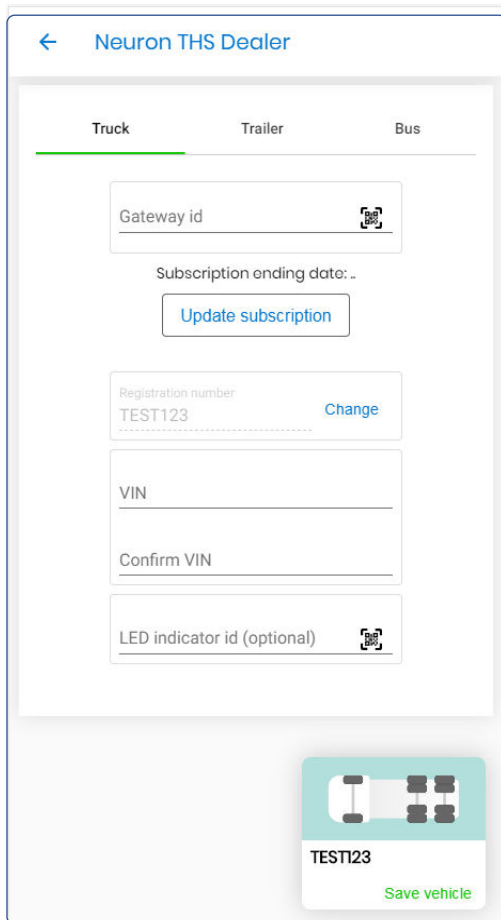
Neuron THS Dealer

Truck
Trailer
Bus

Gateway id

Subscription ending date: ..

Update subscription

Registration number
TEST123
Change

VIN

Confirm VIN

LED indicator id (optional)

TEST123
Save vehicle